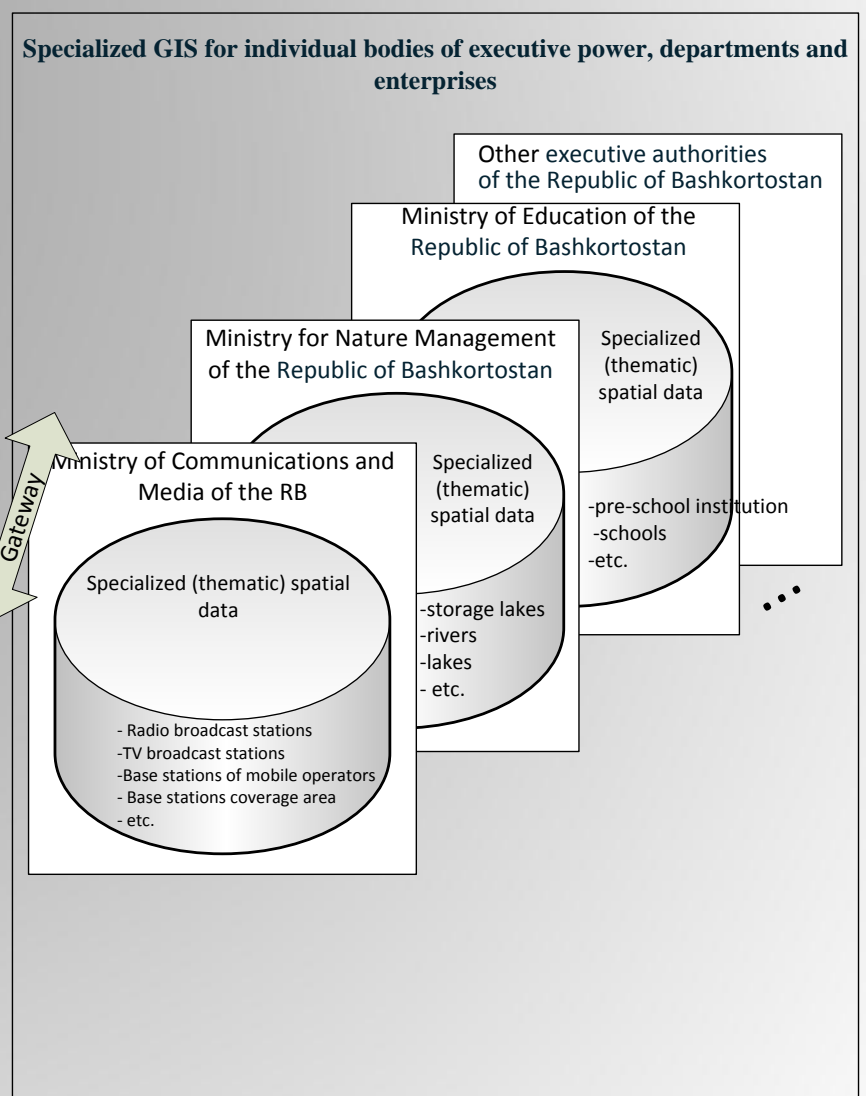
Specialized GIS for individual bodies of executive power, departments and enterprises

Other executive authorities of the Republic of Bashkortostan

Ministry of Education of the Republic of Bashkortostan

Specialized (thematic) spatial data

-pre-school institution
-schools
-etc.

Ministry for Nature Management of the Republic of Bashkortostan

Specialized (thematic) spatial data

-storage lakes
-rivers
-lakes
- etc.

Gateway

Ministry of Communications and Media of the RB

Specialized (thematic) spatial data

- Radio broadcast stations
-TV broadcast stations
-Base stations of mobile operators
- Base stations coverage area
- etc.

...